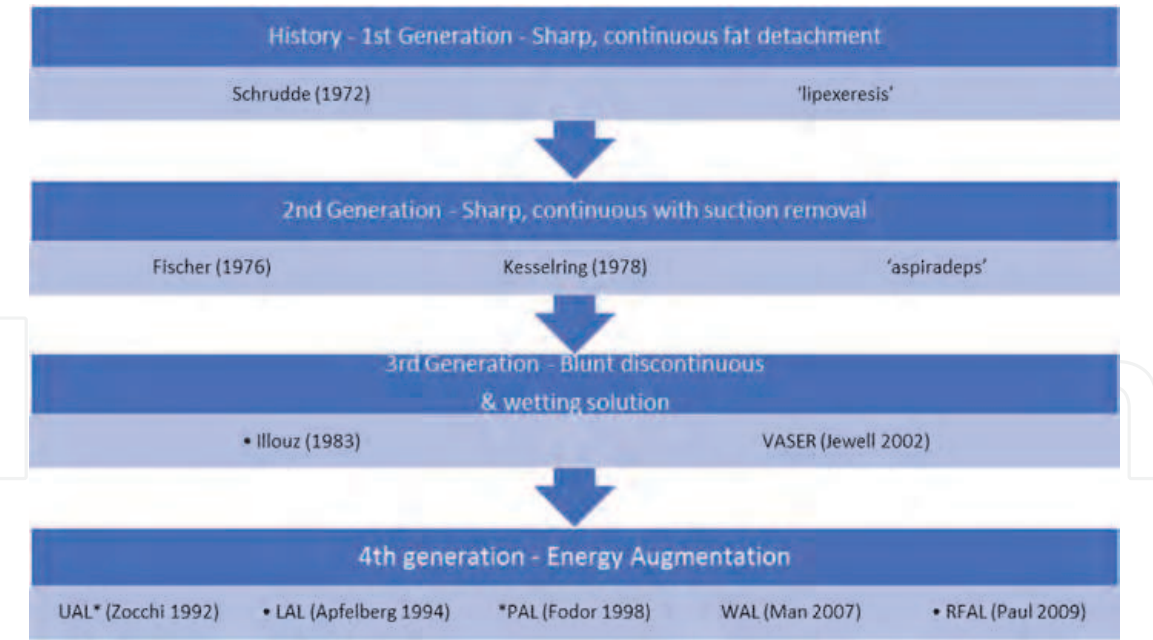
History - 1st Generation - Sharp, continuous fat detachment

Schrudde (1972)

'lipexeresis'

2nd Generation - Sharp, continuous with suction removal

Fischer (1976)

Kesselring (1978)

'aspiradeps'

3rd Generation - Blunt discontinuous & wetting solution

• Illouz (1983)

VASER (Jewell 2002)

4th generation - Energy Augmentation

UAL* (Zocchi 1992)

• LAL (Apfelberg 1994)

*PAL (Fodor 1998)

WAL (Man 2007)

• RFAL (Paul 2009)